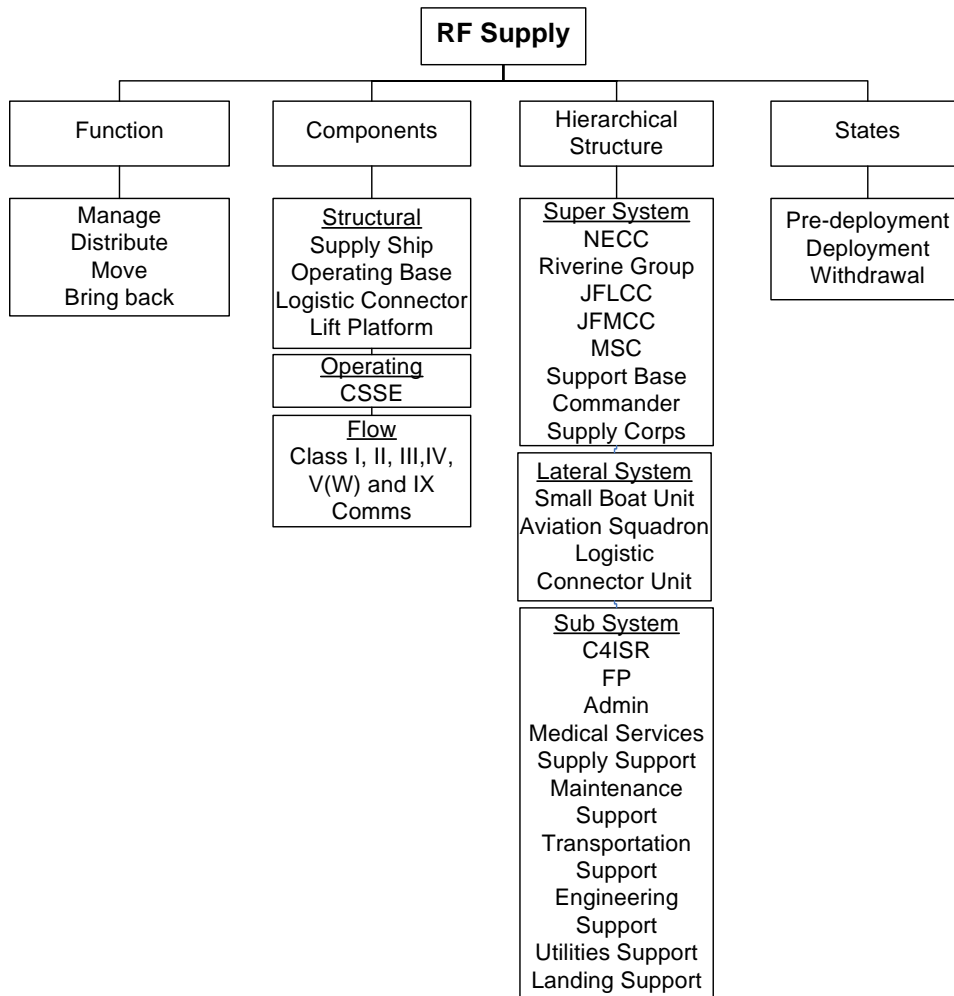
RF Supply

Function

Manage
Distribute
Move
Bring back

Components

Structural
Supply Ship
Operating Base
Logistic Connector
Lift Platform

Operating
CSSE

Flow
Class I, II, III,IV, V(W) and IX
Comms

Hierarchical Structure

Super System
NECC
Riverine Group
JFLCC
JFMCC
MSC
Support Base Commander
Supply Corps

Lateral System
Small Boat Unit
Aviation Squadron
Logistic Connector Unit

Sub System
C4ISR
FP
Admin
Medical Services
Supply Support
Maintenance Support
Transportation Support
Engineering Support
Utilities Support
Landing Support

States

Pre-deployment
Deployment
Withdrawal